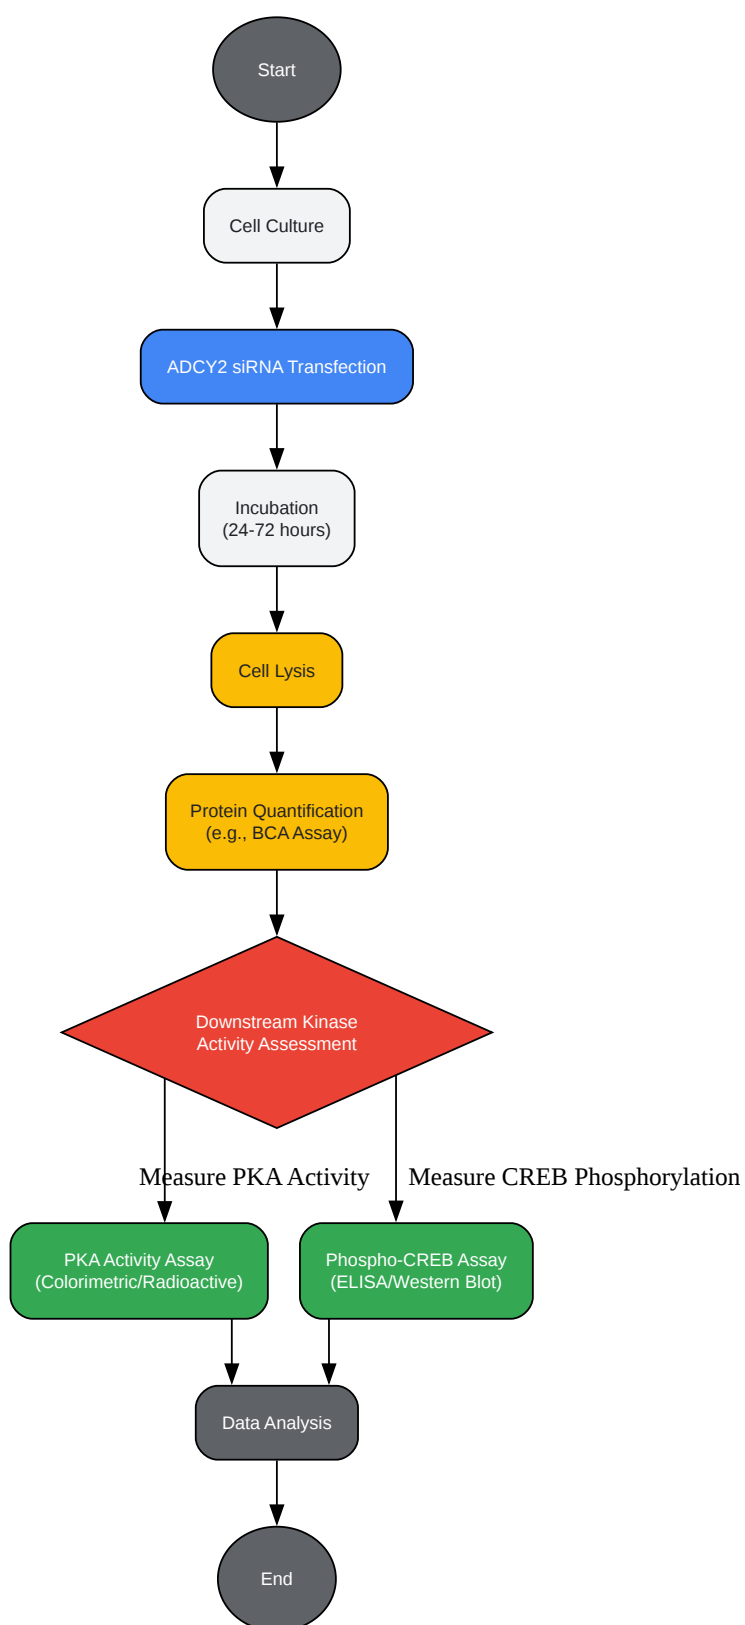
Start

Cell Culture

ADCY2 siRNA Transfection

Incubation
(24-72 hours)

Cell Lysis

Protein Quantification
(e.g., BCA Assay)

Downstream Kinase
Activity Assessment

Measure PKA Activity

Measure CREB Phosphorylation

PKA Activity Assay
(Colorimetric/Radioactive)

Phospho-CREB Assay
(ELISA/Western Blot)

Data Analysis

End